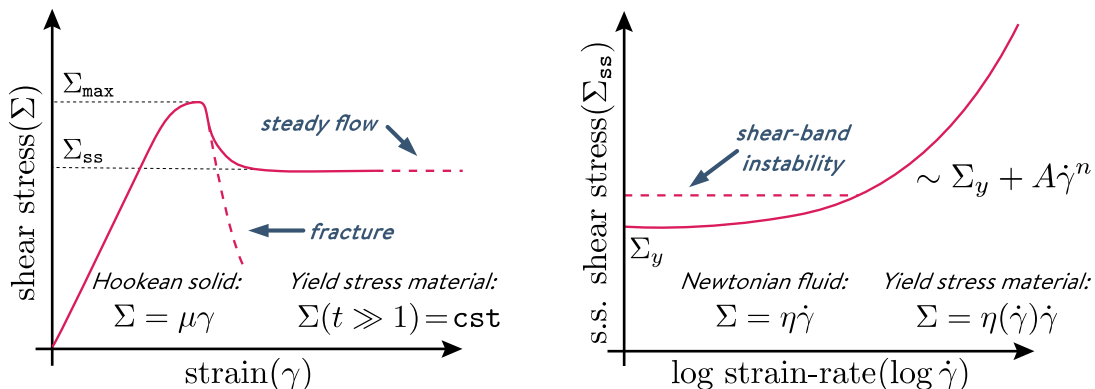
$\Sigma_{\mathtt{max}}$

$\Sigma_{\mathtt{ss}}$

steady flow

fracture

shear stress($\Sigma$)

Hookean solid:
$\Sigma = \mu\gamma$

Yield stress material:
$\Sigma(t \gg 1) = \mathtt{cst}$

strain($\gamma$)

shear-band instability

s.s. shear stress($\Sigma_{\mathtt{ss}}$)

$\sim \Sigma_y + A\dot{\gamma}^n$

$\Sigma_y$

Newtonian fluid:
$\Sigma = \eta\dot{\gamma}$

Yield stress material:
$\Sigma = \eta(\dot{\gamma})\dot{\gamma}$

log strain-rate($\log\dot{\gamma}$)